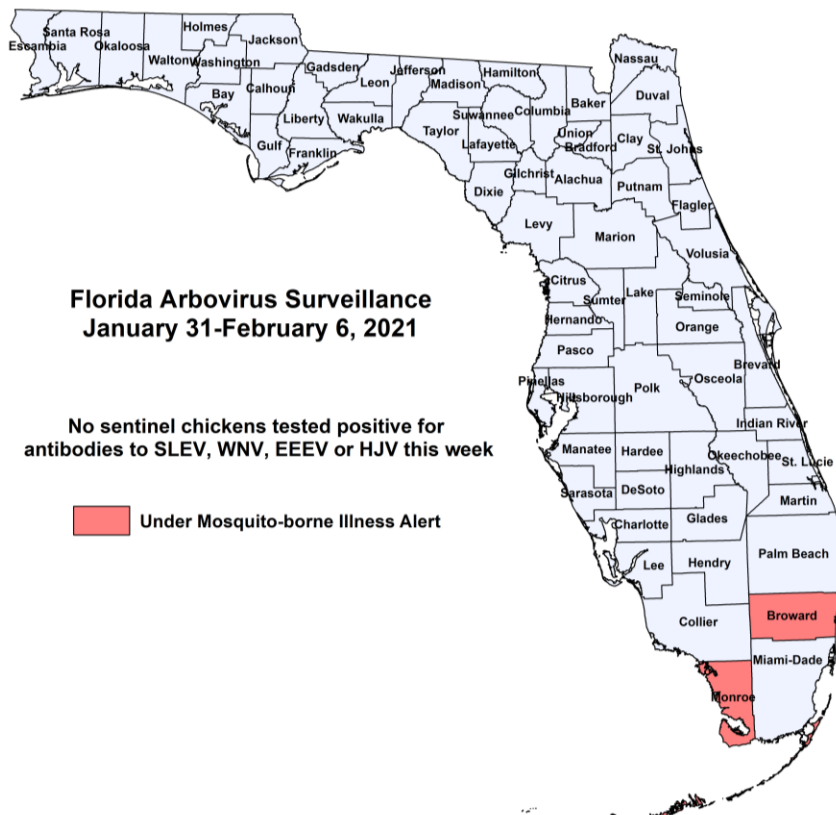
Florida Arbovirus Surveillance
January 31-February 6, 2021

No sentinel chickens tested positive for antibodies to SLEV, WNV, EEEV or HJV this week

Under Mosquito-borne Illness Alert

Santa Rosa
Escambia
Okaloosa
Holmes
Jackson
Walton
Washington
Bay
Calhoun
Gadsden
Leon
Jefferson
Madison
Hamilton
Nassau
Duval
Baker
Columbia
Suwannee
Liberty
Wakulla
Taylor
Gulf
Franklin
Lafayette
Union
Bradford
Clay
St. Johns
Gilchrist
Alachua
Putnam
Dixie
Flagler
Levy
Marion
Volusia
Citrus
Sumter
Lake
Seminole
Hernando
Orange
Pasco
Brevard
Pinellas
Hillsborough
Polk
Osceola
Indian River
Manatee
Hardee
Okeechobee
St. Lucie
Highlands
Sarasota
DeSoto
Martin
Charlotte
Glades
Palm Beach
Lee
Hendry
Collier
Broward
Miami-Dade
Monroe